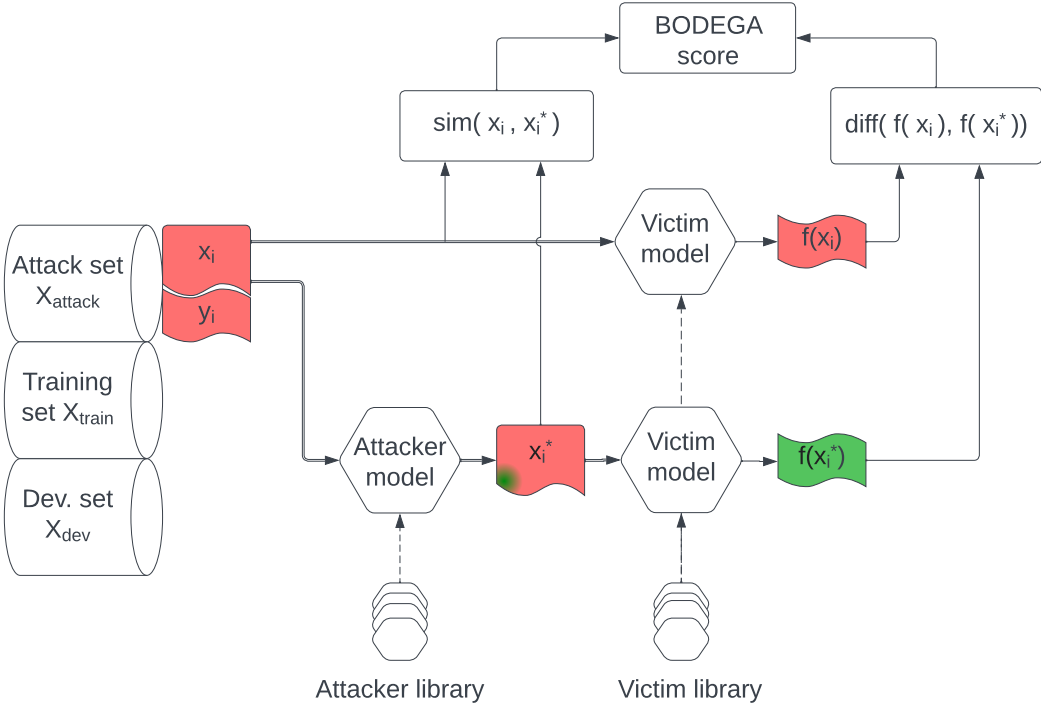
BODEGA score

sim( $x_i$ , $x_i^*$ )

diff( f( $x_i$ ), f( $x_i^*$ ))

Attack set $X_{attack}$

$x_i$

$y_i$

Victim model

f($x_i$)

Training set $X_{train}$

Dev. set $X_{dev}$

Attacker model

$x_i^*$

Victim model

f($x_i^*$)

Attacker library

Victim library